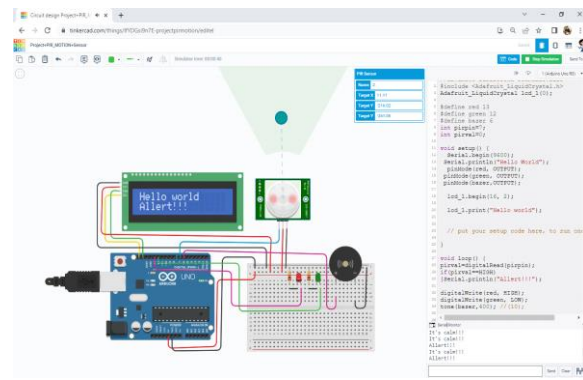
Circuit design Project+PIR_M ×

tinkercad.com/things/fPIDGx9n7E-project/motion/editel

Project+PIR_MOTION+Sensor

Simulation time: 00:00:00

Code Stop Simulation

PIR Sensor

Target 1

Target 2

Target 3

1 (Arduino Uno R3)

Hello world
Allert!!!

#include <Adafruit_LiquidCrystal.h>
Adafruit_LiquidCrystal lcd_1(0);

#define red 13
#define green 12
#define bazer 6
int pirpin=7;
int pirval=0;

void setup() {
  Serial.begin(9600);
  Serial.println("Hello World");
  pinMode(red, OUTPUT);
  pinMode(green, OUTPUT);
  pinMode(bazer,OUTPUT);

  lcd_1.begin(16, 2);

  lcd_1.print("Hello world");

  // put your setup code here, to run onc
}

void loop() {
  pirval=digitalRead(pirpin);
  if(pirval==HIGH)
  {Serial.println("Allert!!!");

  digitalWrite(red, HIGH);
  digitalWrite(green, LOW);
  tone(bazer,400); //(10);

Serial Monitor
It's calm!!
It's calm!!
Allert!!!
It's calm!!
Allert!!!

Send Clear